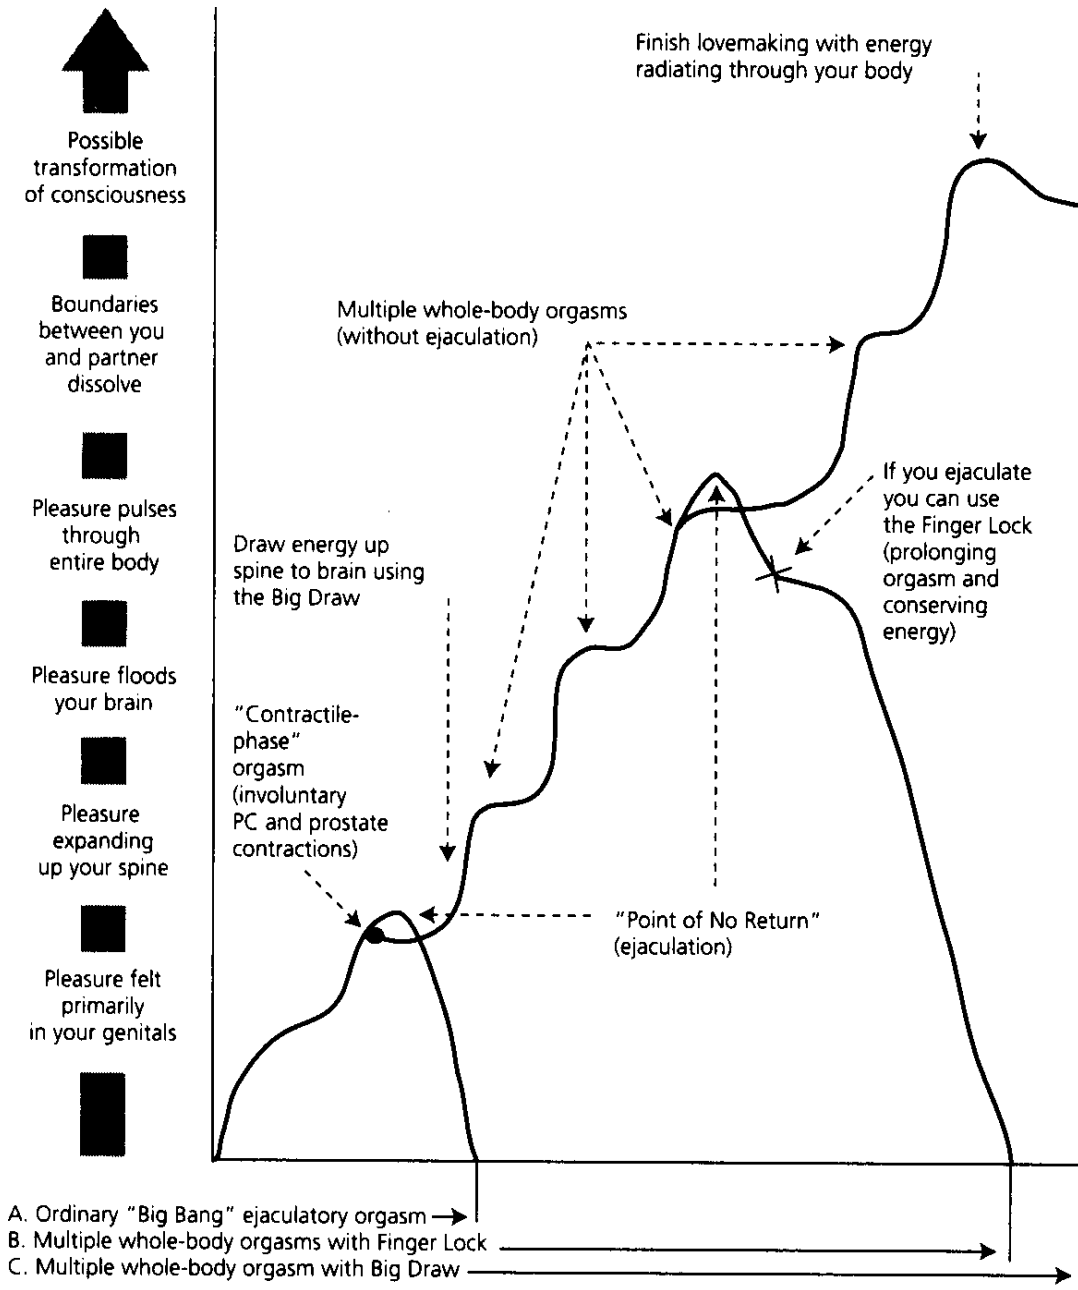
Possible transformation of consciousness

Boundaries between you and partner dissolve

Pleasure pulses through entire body

Pleasure floods your brain

Pleasure expanding up your spine

Pleasure felt primarily in your genitals

Finish lovemaking with energy radiating through your body

Multiple whole-body orgasms (without ejaculation)

If you ejaculate you can use the Finger Lock (prolonging orgasm and conserving energy)

Draw energy up spine to brain using the Big Draw

"Contractile-phase" orgasm (involuntary PC and prostate contractions)

"Point of No Return" (ejaculation)

A. Ordinary "Big Bang" ejaculatory orgasm
B. Multiple whole-body orgasms with Finger Lock
C. Multiple whole-body orgasm with Big Draw